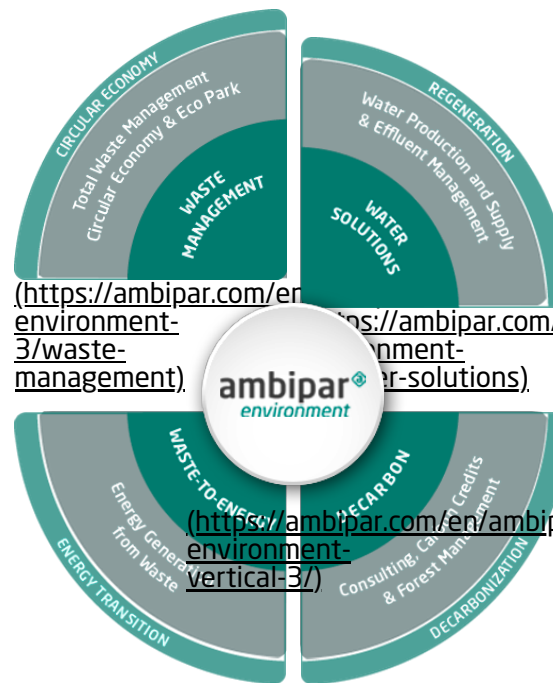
CIRCULAR ECONOMY

Total Waste Management Circular Economy & Eco Park

WASTE MANAGEMENT

REGENERATION

Water Production and Supply & Effluent Management

WATER SOLUTIONS

(https://ambipar.com/en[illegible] environment-3/waste-management)

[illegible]tps://ambipar.com/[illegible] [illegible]onment-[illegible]er-solutions)

ambipar environment

WASTE-TO-ENE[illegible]

Energy Genera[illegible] from Waste

ENERGY TRANSITION

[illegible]ECARBON

Consulting, Ca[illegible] Credits & Forest Ma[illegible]ment

DECARBONIZATION

(https://ambipar.com/en/ambip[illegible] environment-vertical-3/)